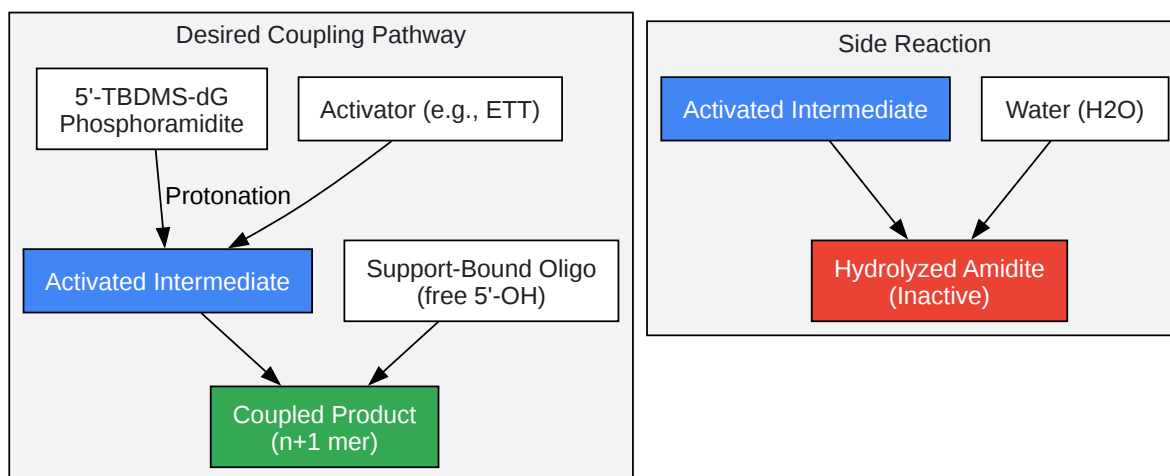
Desired Coupling Pathway

5'-TBDMS-dG Phosphoramidite

Activator (e.g., ETT)

Protonation

Activated Intermediate

Support-Bound Oligo (free 5'-OH)

Coupled Product (n+1 mer)

Side Reaction

Activated Intermediate

Water (H2O)

Hydrolyzed Amidite (Inactive)